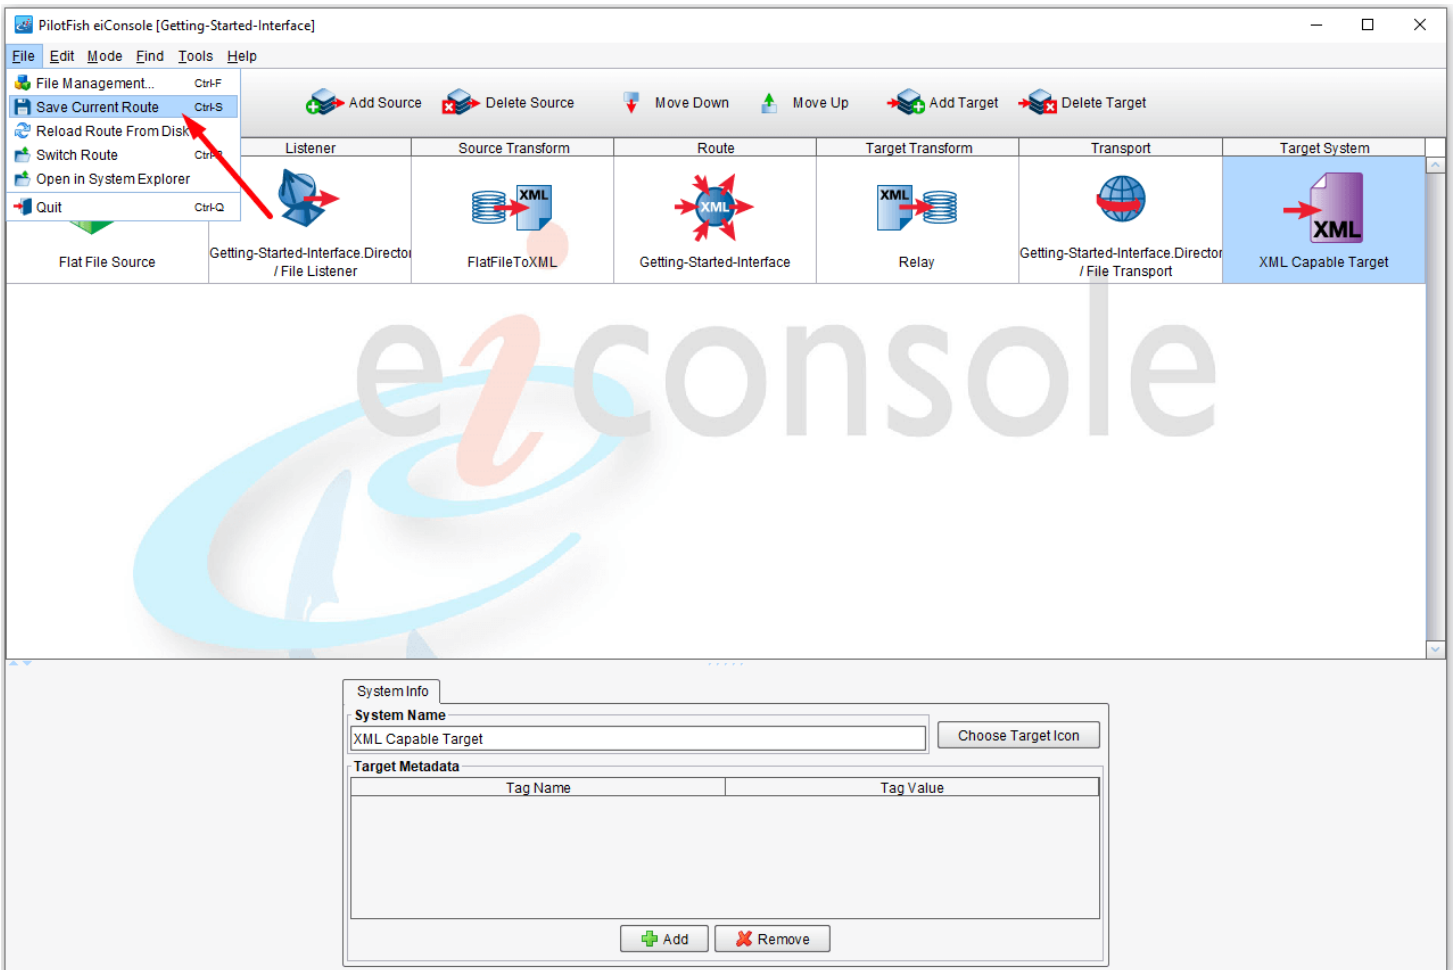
PilotFish eiConsole [Getting-Started-Interface]

File Edit Mode Find Tools Help

File Management... Ctrl-F
Save Current Route Ctrl-S
Reload Route From Disk
Switch Route Ctrl-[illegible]
Open in System Explorer
Quit Ctrl-Q

Add Source Delete Source Move Down Move Up Add Target Delete Target

| | Listener | Source Transform | Route | Target Transform | Transport | Target System |
|---|---|---|---|---|---|---|
| Flat File Source | Getting-Started-Interface.Director / File Listener | FlatFileToXML | Getting-Started-Interface | Relay | Getting-Started-Interface.Director / File Transport | XML Capable Target |

XML XML XML XML

eiconsole

System Info
System Name
XML Capable Target
Choose Target Icon
Target Metadata

| Tag Name | Tag Value |
|---|---|

Add Remove